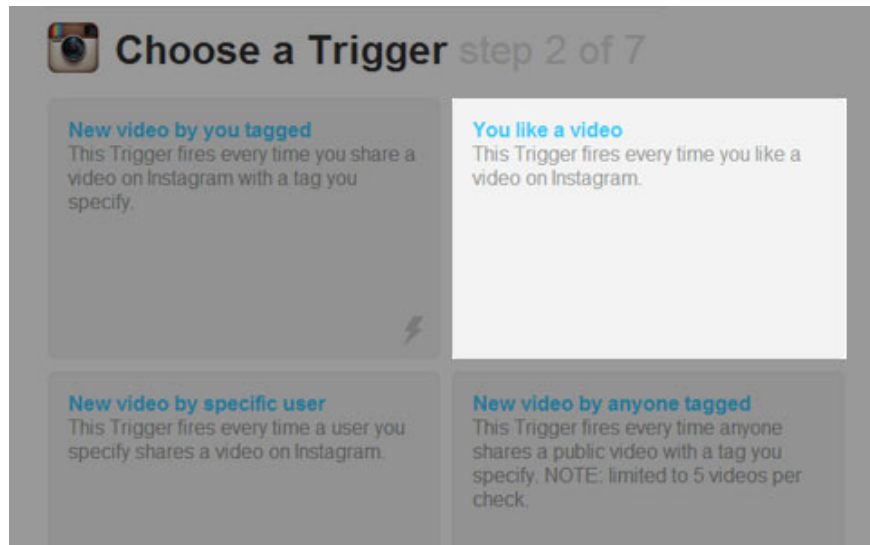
Choose a Trigger step 2 of 7

New video by you tagged
This Trigger fires every time you share a video on Instagram with a tag you specify.

You like a video
This Trigger fires every time you like a video on Instagram.

New video by specific user
This Trigger fires every time a user you specify shares a video on Instagram.

New video by anyone tagged
This Trigger fires every time anyone shares a public video with a tag you specify. NOTE: limited to 5 videos per check.